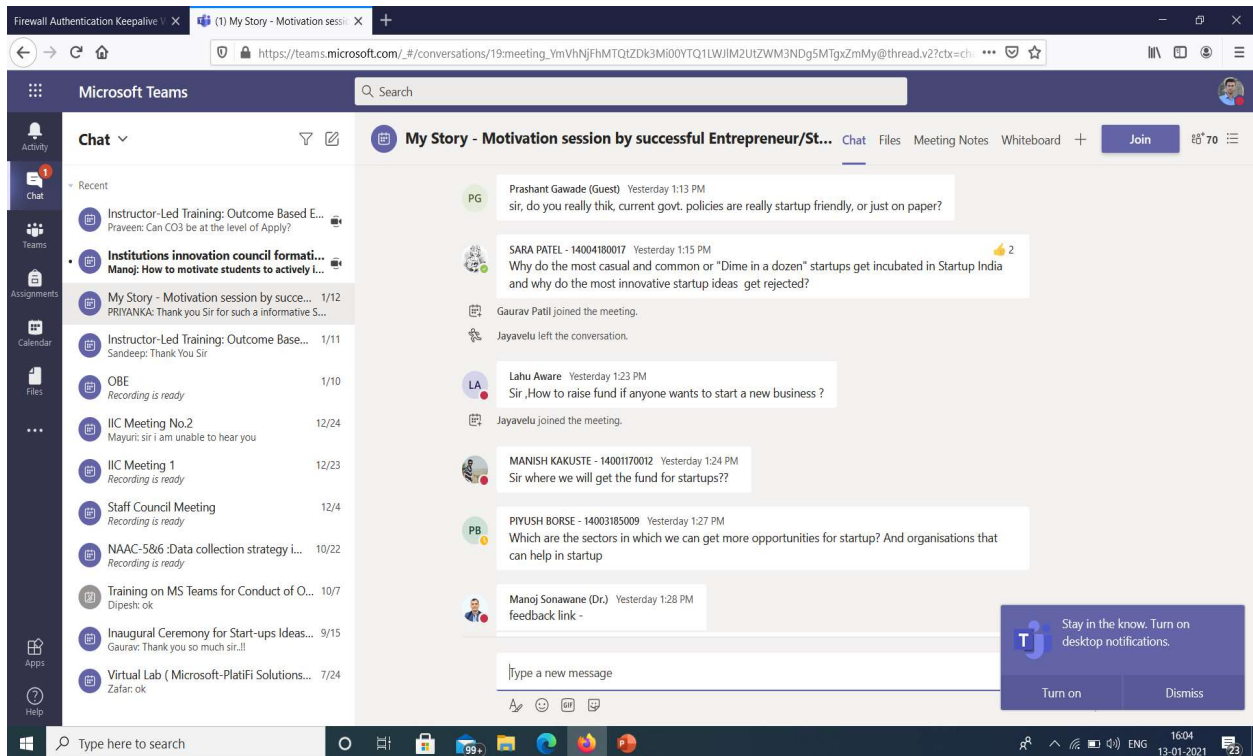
Firewall Authentication Keepalive W ×
(1) My Story - Motivation sessio ×
+

https://teams.microsoft.com/_#/conversations/19:meeting_YmVhNjFhMTQtZDk3Mi00YTQ1LWJlM2UtZWM3NDg5MTgxZmMy@thread.v2?ctx=ch ···

Microsoft Teams
Search

Activity
1
Chat
Teams
Assignments
Calendar
Files
...
Apps
Help

Chat

Recent

Instructor-Led Training: Outcome Based E...
Praveen: Can CO3 be at the level of Apply?

Institutions innovation council formati...
Manoj: How to motivate students to actively i...

My Story - Motivation session by succe... 1/12
PRIYANKA: Thank you Sir for such a informative S...

Instructor-Led Training: Outcome Base... 1/11
Sandeep: Thank You Sir

OBE 1/10
Recording is ready

IIC Meeting No.2 12/24
Mayuri: sir i am unable to hear you

IIC Meeting 1 12/23
Recording is ready

Staff Council Meeting 12/4
Recording is ready

NAAC-5&6 :Data collection strategy i... 10/22
Recording is ready

Training on MS Teams for Conduct of O... 10/7
Dipesh: ok

Inaugural Ceremony for Start-ups Ideas... 9/15
Gaurav: Thank you so much sir..!!

Virtual Lab ( Microsoft-PlatiFi Solutions... 7/24
Zafar: ok

My Story - Motivation session by successful Entrepreneur/St... Chat Files Meeting Notes Whiteboard + Join 70

PG
Prashant Gawade (Guest) Yesterday 1:13 PM
sir, do you really thik, current govt. policies are really startup friendly, or just on paper?

SARA PATEL - 14004180017 Yesterday 1:15 PM 2
Why do the most casual and common or "Dime in a dozen" startups get incubated in Startup India and why do the most innovative startup ideas get rejected?

Gaurav Patil joined the meeting.

Jayavelu left the conversation.

LA
Lahu Aware Yesterday 1:23 PM
Sir ,How to raise fund if anyone wants to start a new business ?

Jayavelu joined the meeting.

MANISH KAKUSTE - 14001170012 Yesterday 1:24 PM
Sir where we will get the fund for startups??

PB
PIYUSH BORSE - 14003185009 Yesterday 1:27 PM
Which are the sectors in which we can get more opportunities for startup? And organisations that can help in startup

Manoj Sonawane (Dr.) Yesterday 1:28 PM
feedback link -

Type a new message

Stay in the know. Turn on desktop notifications.
Turn on
Dismiss

Type here to search
99+
ENG 16:04 13-01-2021 23